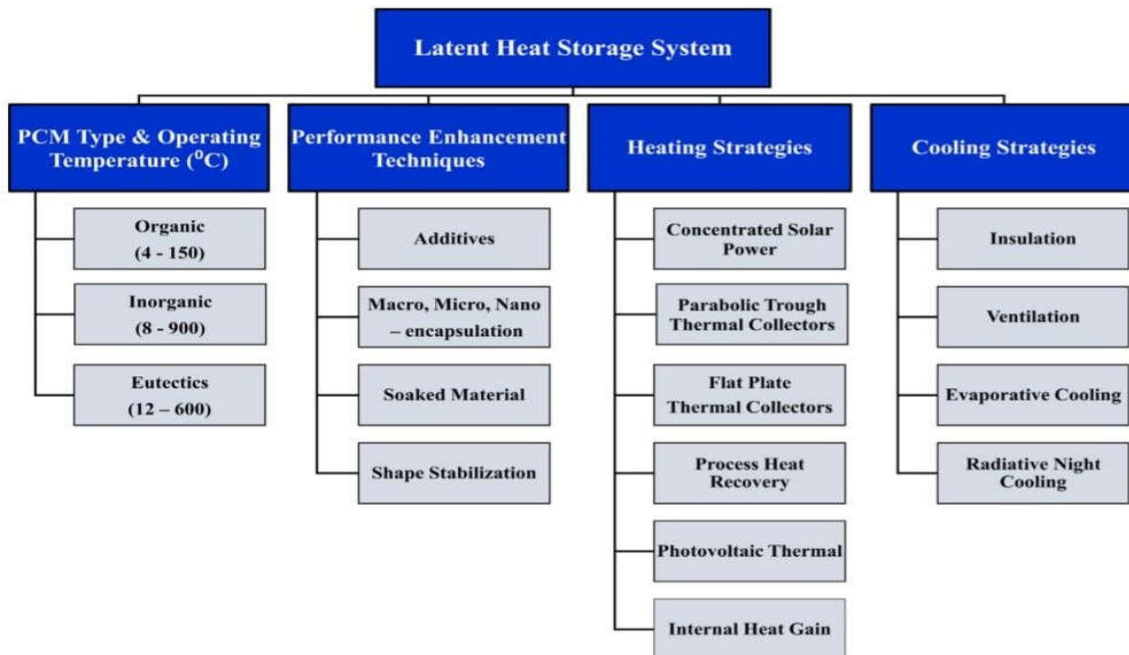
Latent Heat Storage System

PCM Type & Operating Temperature ($^0$C)

Organic (4 - 150)

Inorganic (8 - 900)

Eutectics (12 – 600)

Performance Enhancement Techniques

Additives

Macro, Micro, Nano – encapsulation

Soaked Material

Shape Stabilization

Heating Strategies

Concentrated Solar Power

Parabolic Trough Thermal Collectors

Flat Plate Thermal Collectors

Process Heat Recovery

Photovoltaic Thermal

Internal Heat Gain

Cooling Strategies

Insulation

Ventilation

Evaporative Cooling

Radiative Night Cooling